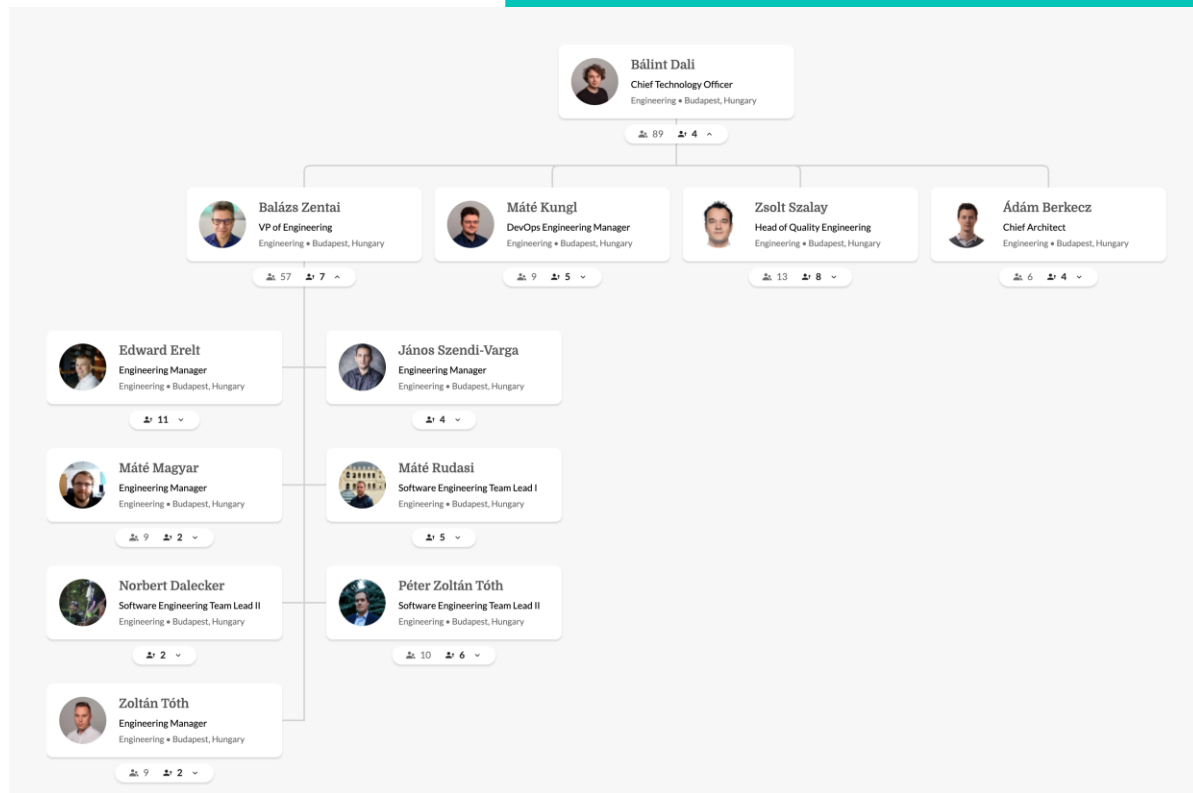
Bálint Dali
Chief Technology Officer
Engineering • Budapest, Hungary
89 4

Balázs Zentai
VP of Engineering
Engineering • Budapest, Hungary
57 7

Máté Kungl
DevOps Engineering Manager
Engineering • Budapest, Hungary
9 5

Zsolt Szalay
Head of Quality Engineering
Engineering • Budapest, Hungary
13 8

Ádám Berkecz
Chief Architect
Engineering • Budapest, Hungary
6 4

Edward Erelt
Engineering Manager
Engineering • Budapest, Hungary
11

János Szendi-Varga
Engineering Manager
Engineering • Budapest, Hungary
4

Máté Magyar
Engineering Manager
Engineering • Budapest, Hungary
9 2

Máté Rudasi
Software Engineering Team Lead I
Engineering • Budapest, Hungary
5

Norbert Dalecker
Software Engineering Team Lead II
Engineering • Budapest, Hungary
2

Péter Zoltán Tóth
Software Engineering Team Lead II
Engineering • Budapest, Hungary
10 6

Zoltán Tóth
Engineering Manager
Engineering • Budapest, Hungary
9 2